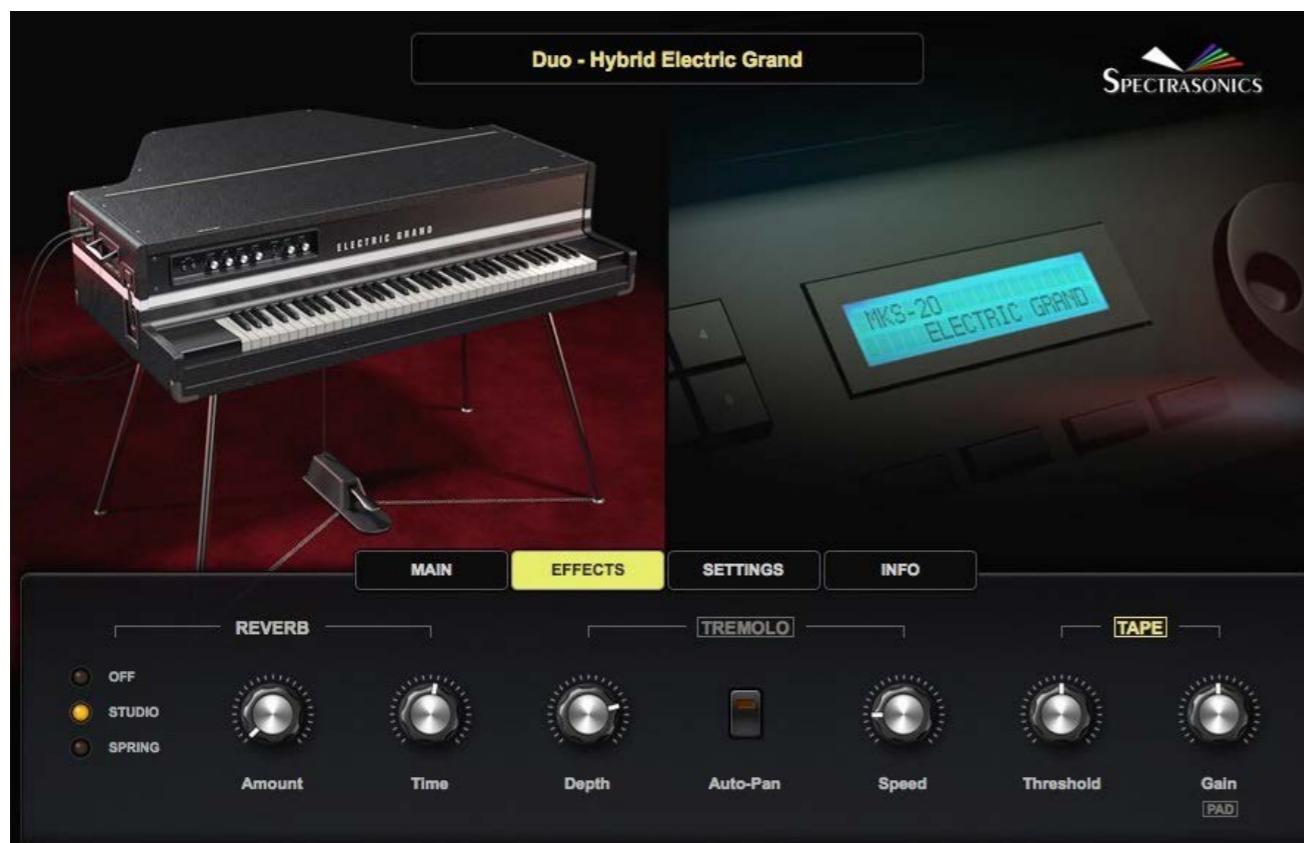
Duo - Hybrid Electric Grand

SPECTRASONICS

ELECTRIC GRAND

MKS-20
ELECTRIC GRAND

MAIN
EFFECTS
SETTINGS
INFO

REVERB

OFF
STUDIO
SPRING

Amount
Time

TREMOLO

Depth
Auto-Pan
Speed

TAPE

Threshold
Gain
PAD